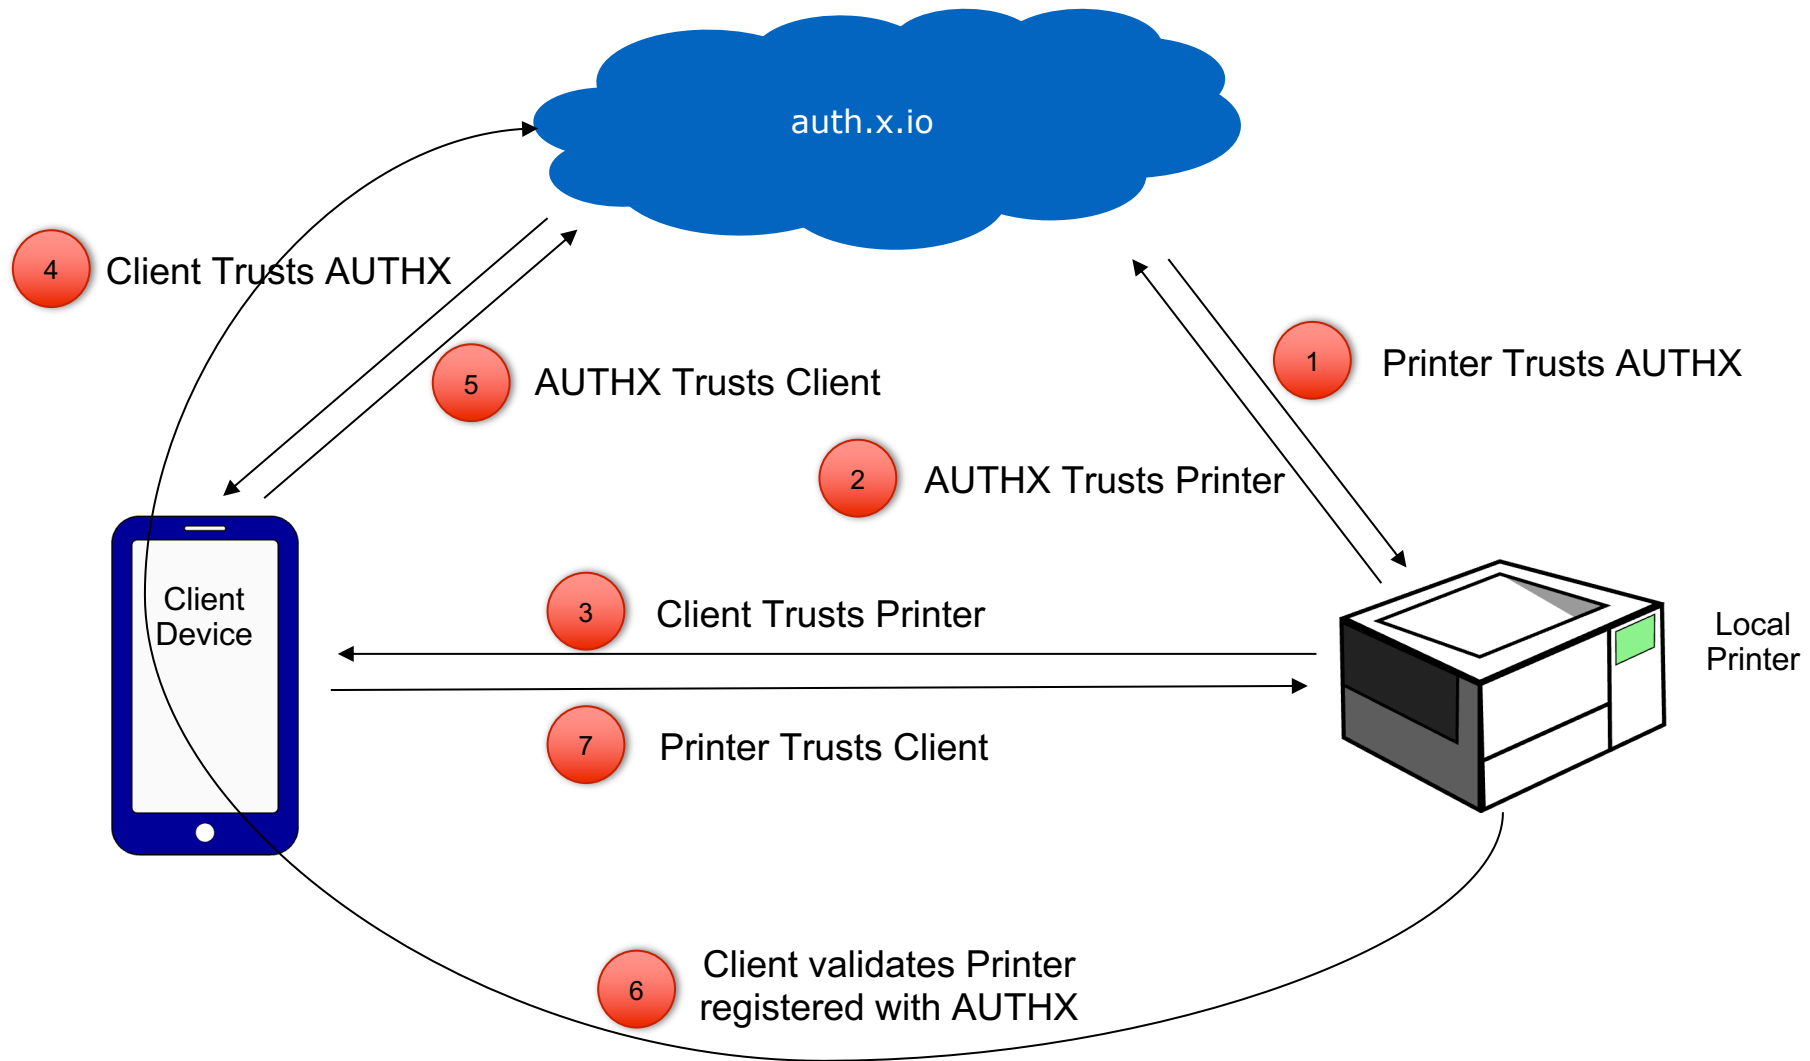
auth.x.io

4 Client Trusts AUTHX

5 AUTHX Trusts Client

1 Printer Trusts AUTHX

2 AUTHX Trusts Printer

Client Device

3 Client Trusts Printer

Local Printer

7 Printer Trusts Client

6 Client validates Printer registered with AUTHX